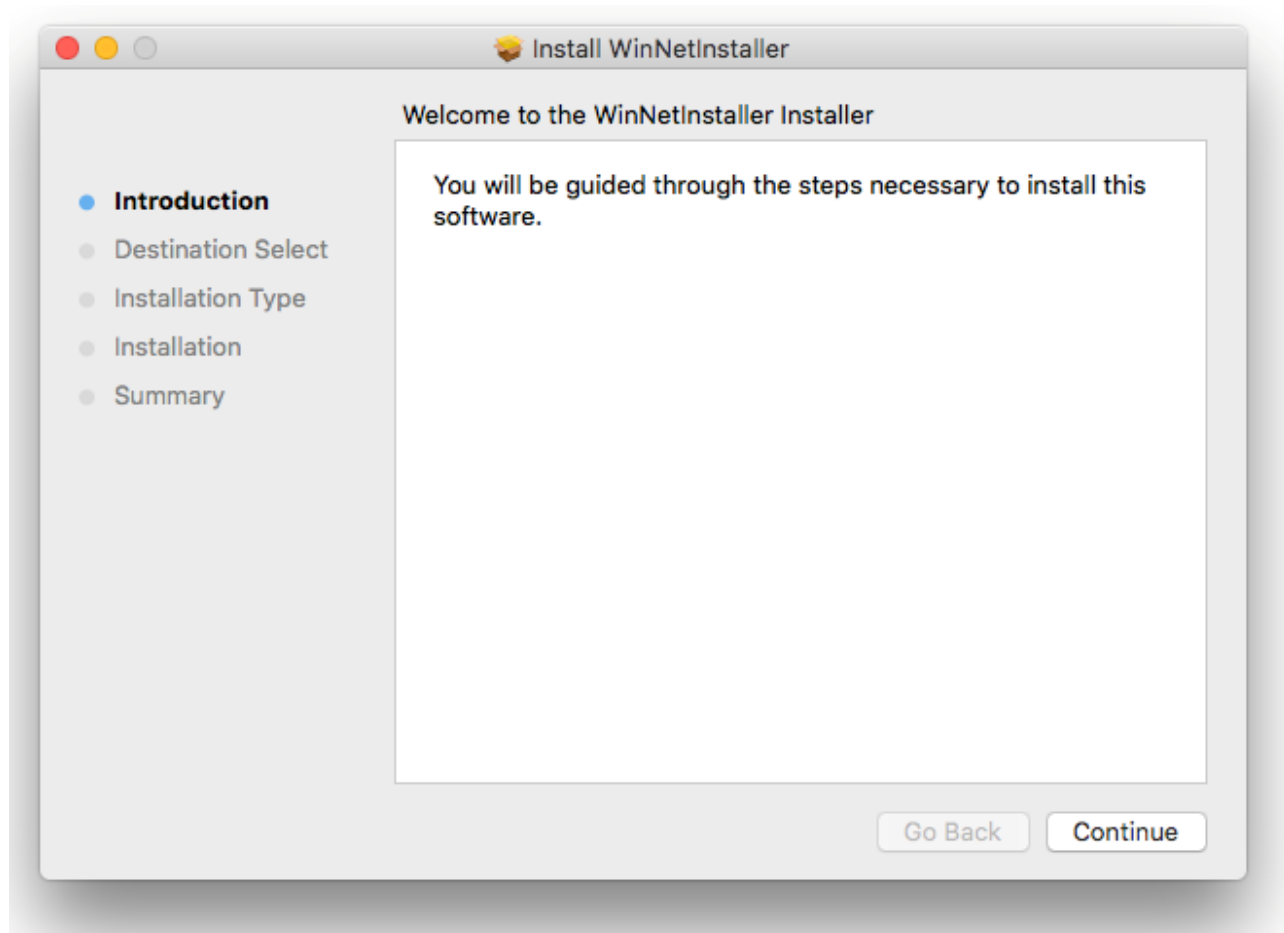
Install WinNetInstaller

Welcome to the WinNetInstaller Installer

Introduction
Destination Select
Installation Type
Installation
Summary

You will be guided through the steps necessary to install this software.

Go Back
Continue